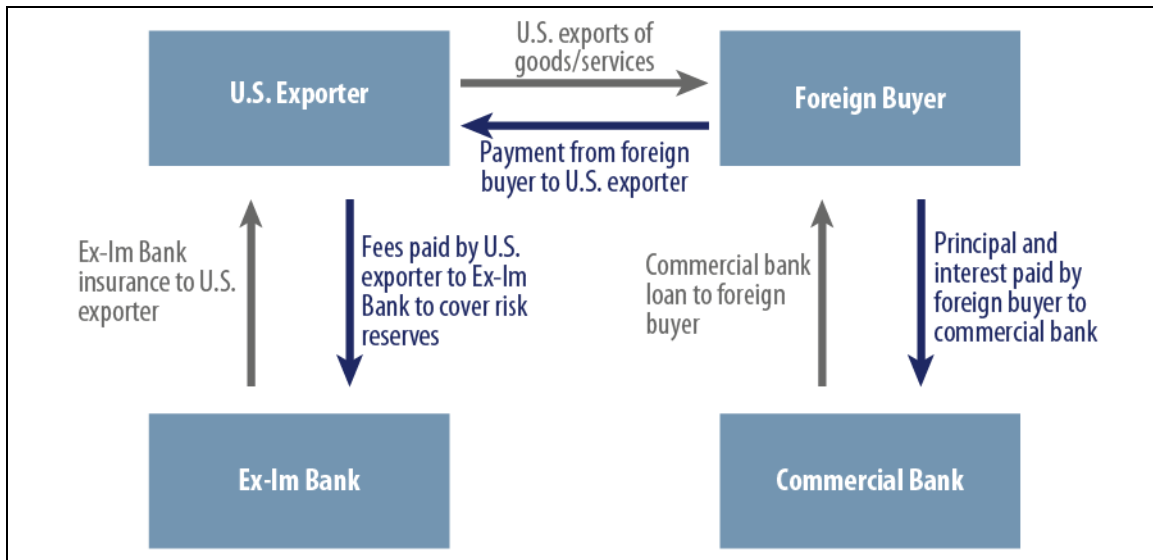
U.S. Exporter

U.S. exports of goods/services

Foreign Buyer

Payment from foreign buyer to U.S. exporter

Ex-Im Bank insurance to U.S. exporter

Fees paid by U.S. exporter to Ex-Im Bank to cover risk reserves

Commercial bank loan to foreign buyer

Principal and interest paid by foreign buyer to commercial bank

Ex-Im Bank

Commercial Bank